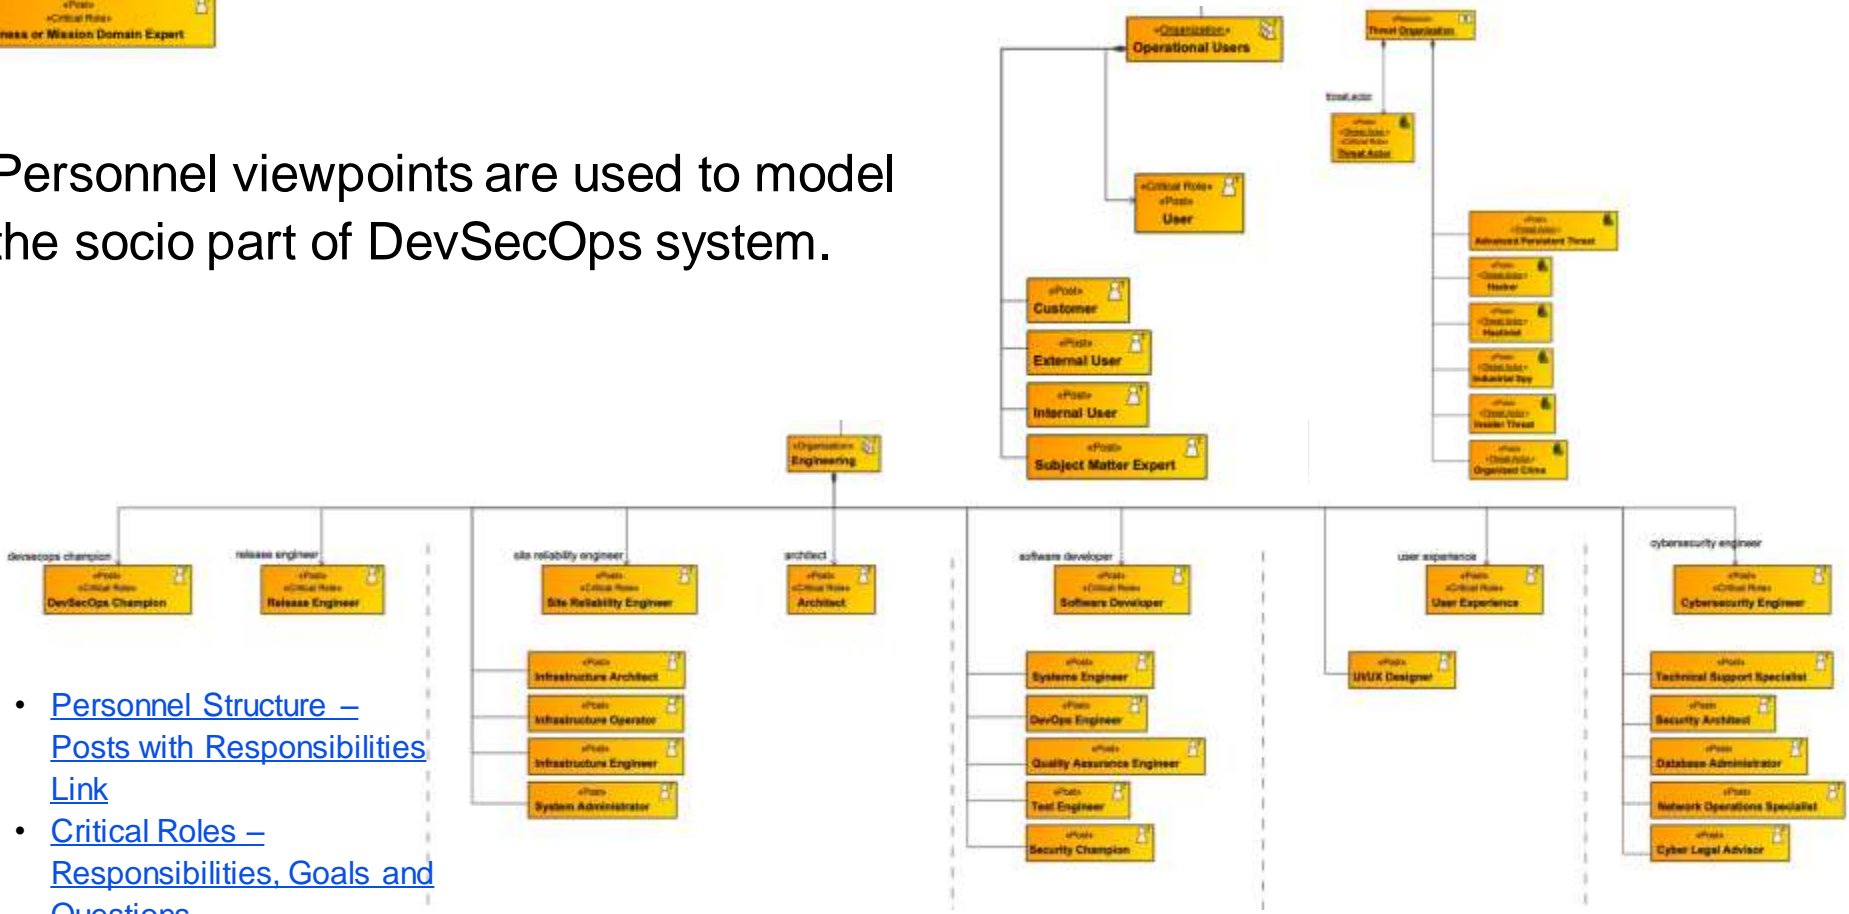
«Post»
«Critical Role»
ness or Mission Domain Expert

Personnel viewpoints are used to model the socio part of DevSecOps system.

«Organization»
Operational Users

«Critical Role»
«Post»
User

«Post»
Customer

«Post»
External User

«Post»
Internal User

«Post»
Subject Matter Expert

«Persona»
Threat Organization

threat actor

«Post»
«Threat Actor»
«Critical Role»
Threat Actor

«Post»
«Threat Actor»
Advanced Persistent Threat

«Post»
«Threat Actor»
Hacker

«Post»
«Threat Actor»
Hacktivist

«Post»
«Threat Actor»
Industrial Spy

«Post»
«Threat Actor»
Insider Threat

«Post»
«Threat Actor»
Organized Crime

«Organization»
Engineering

devsecops champion
«Post»
«Critical Role»
DevSecOps Champion

release engineer
«Post»
«Critical Role»
Release Engineer

site reliability engineer
«Post»
«Critical Role»
Site Reliability Engineer

architect
«Post»
«Critical Role»
Architect

software developer
«Post»
«Critical Role»
Software Developer

user experience
«Post»
«Critical Role»
User Experience

cybersecurity engineer
«Post»
«Critical Role»
Cybersecurity Engineer

«Post»
Infrastructure Architect

«Post»
Infrastructure Operator

«Post»
Infrastructure Engineer

«Post»
System Administrator

«Post»
Systems Engineer

«Post»
DevOps Engineer

«Post»
Quality Assurance Engineer

«Post»
Test Engineer

«Post»
Security Champion

«Post»
UI/UX Designer

«Post»
Technical Support Specialist

«Post»
Security Architect

«Post»
Database Administrator

«Post»
Network Operations Specialist

«Post»
Cyber Legal Advisor

• Personnel Structure – Posts with Responsibilities Link
• Critical Roles – Responsibilities, Goals and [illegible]